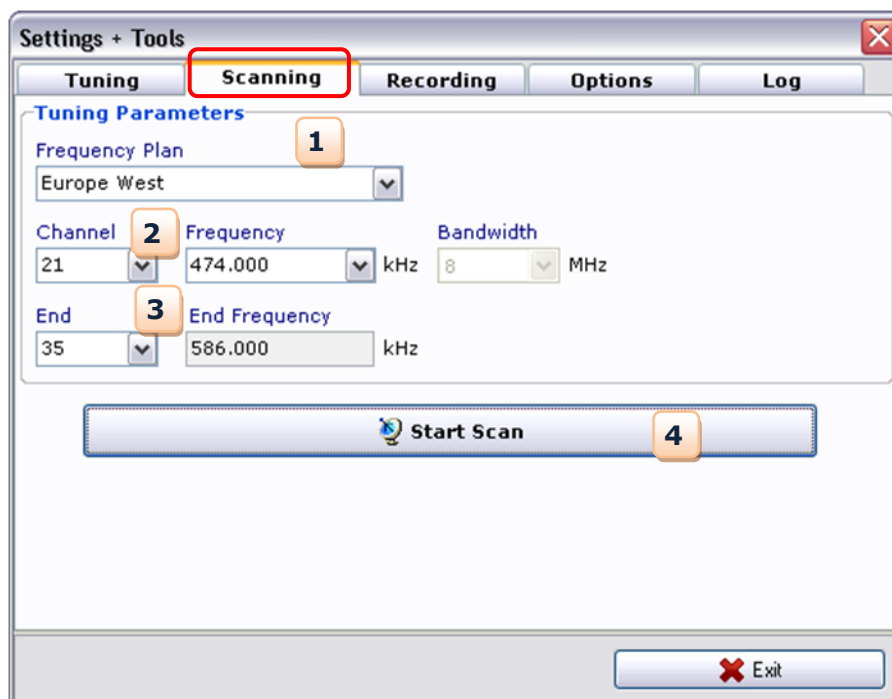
Settings + Tools

Tuning
Scanning
Recording
Options
Log

Tuning Parameters

1

Frequency Plan
Europe West

Channel
2
21

Frequency
474.000
kHz

Bandwidth
8
MHz

End
3
35

End Frequency
586.000
kHz

Start Scan
4

Exit